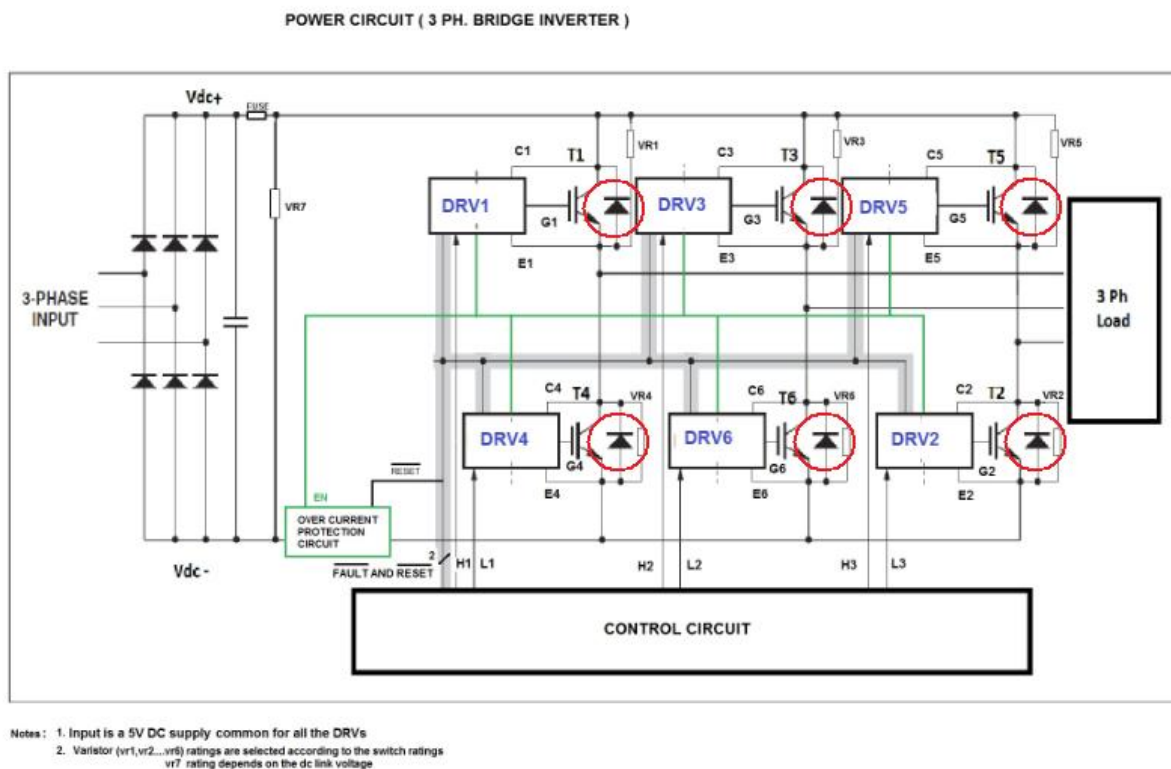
POWER CIRCUIT ( 3 PH. BRIDGE INVERTER )

Vdc+

FUSE

VR7

3-PHASE INPUT

Vdc -

C1 T1 VR1

DRV1

G1

E1

C3 T3 VR3

DRV3

G3

E3

C5 T5 VR5

DRV5

G5

E5

3 Ph Load

C4 T4 VR4

DRV4

G4

E4

C6 T6 VR6

DRV6

G6

E6

C2 T2 VR2

DRV2

G2

E2

EN

$\overline{RESET}$

OVER CURRENT PROTECTION CIRCUIT

2

$\overline{FAULT}$ AND $\overline{RESET}$

H1 L1

H2 L2

H3 L3

CONTROL CIRCUIT

Notes : 1. Input is a 5V DC supply common for all the DRVs

2. Varistor (vr1,vr2....vr6) ratings are selected according to the switch ratings
vr7 rating depends on the dc link voltage